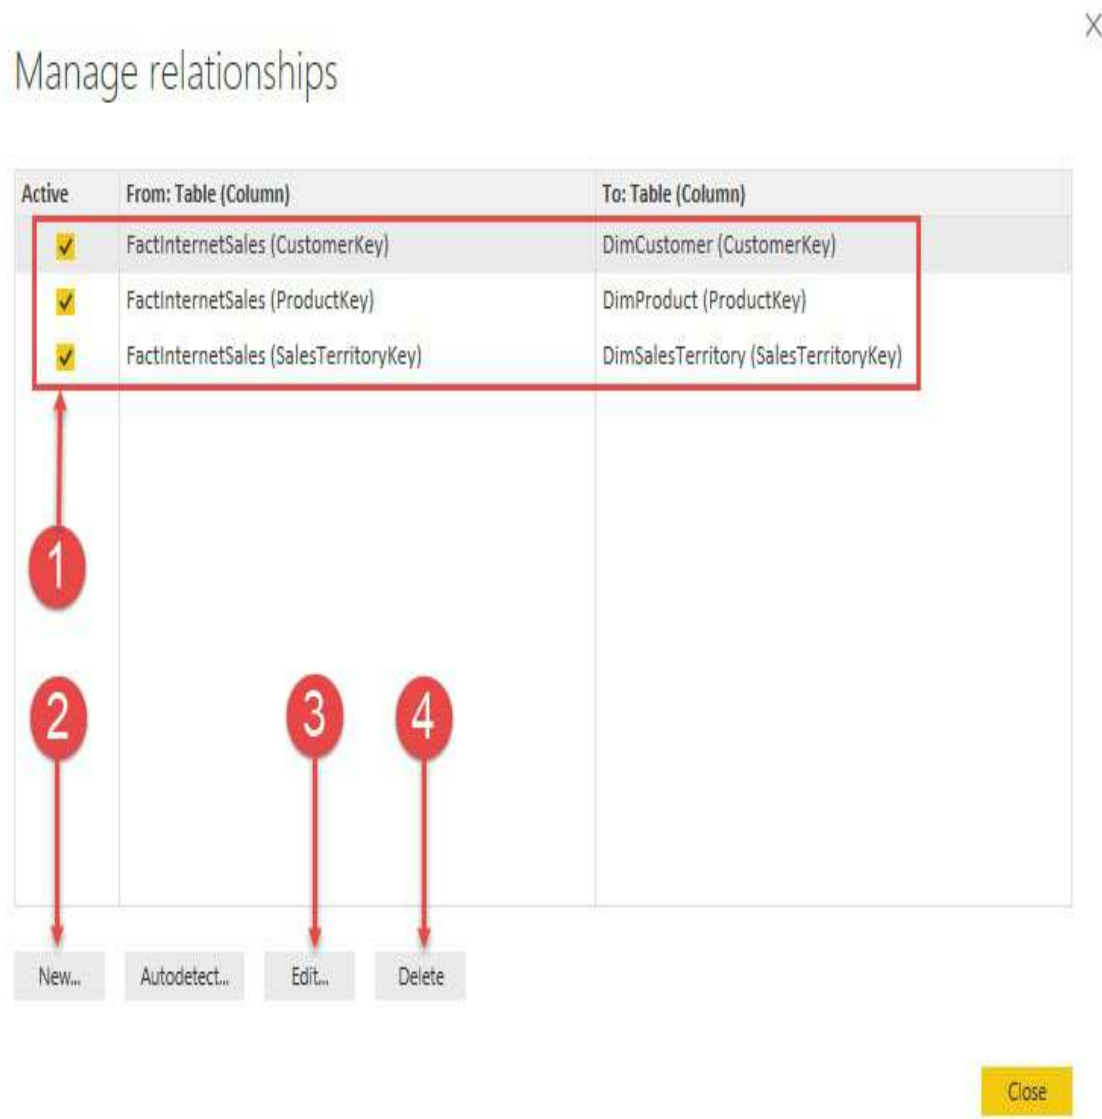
X

Manage relationships

| Active | From: Table (Column) | To: Table (Column) |
|---|---|---|
| ✓ | FactInternetSales (CustomerKey) | DimCustomer (CustomerKey) |
| ✓ | FactInternetSales (ProductKey) | DimProduct (ProductKey) |
| ✓ | FactInternetSales (SalesTerritoryKey) | DimSalesTerritory (SalesTerritoryKey) |

1

2

3

4

New...
Autodetect...
Edit...
Delete

Close